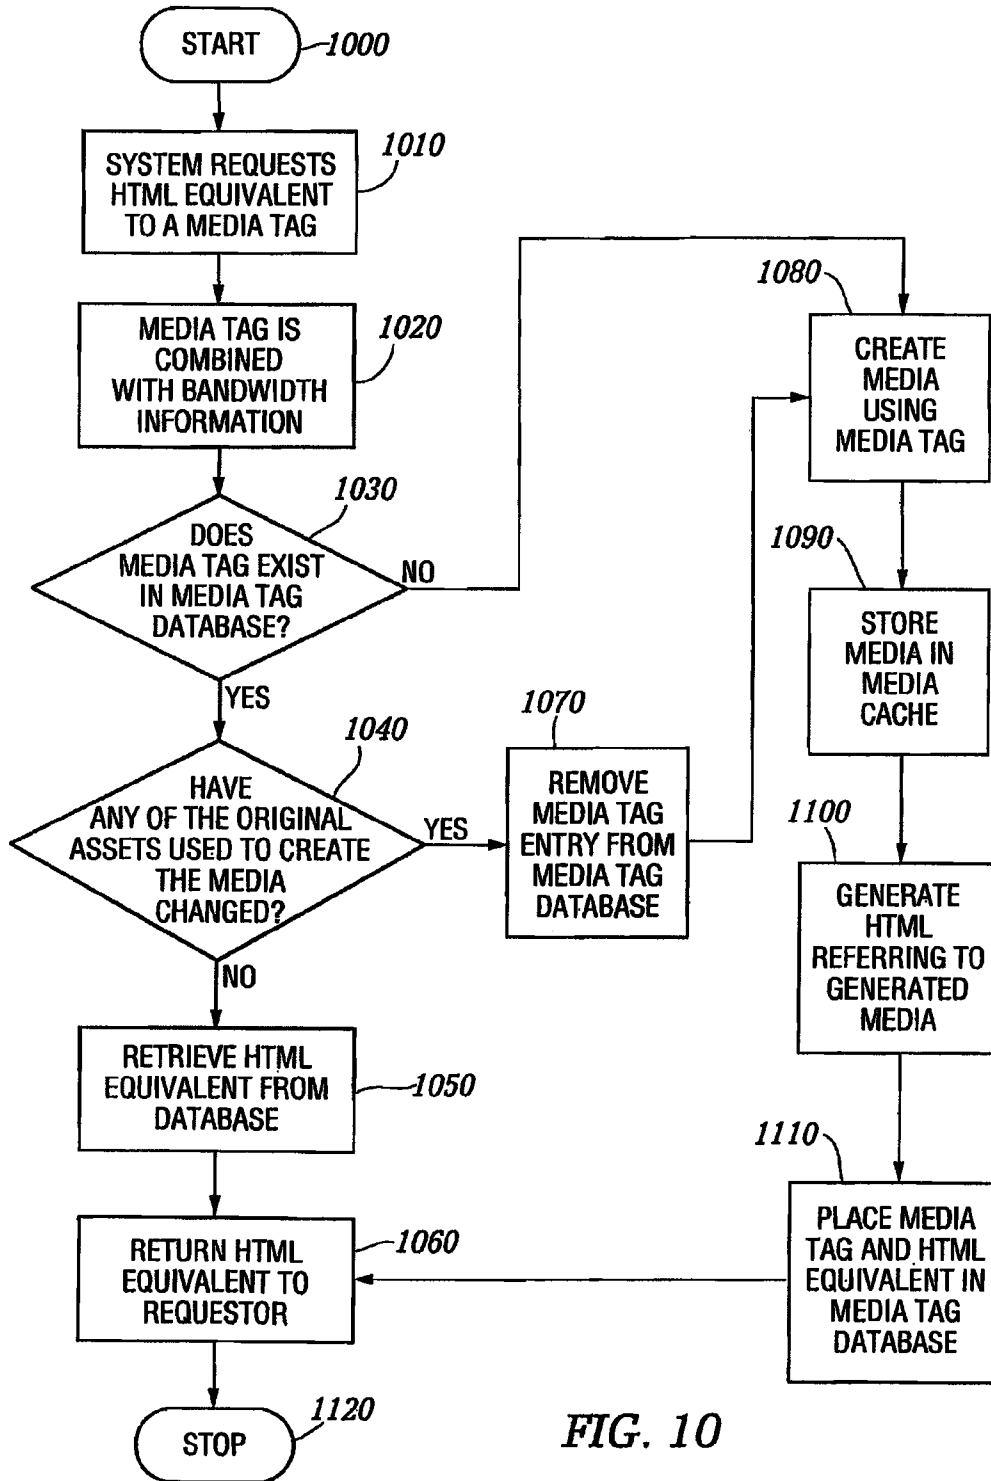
START 1000

SYSTEM REQUESTS HTML EQUIVALENT TO A MEDIA TAG 1010

MEDIA TAG IS COMBINED WITH BANDWIDTH INFORMATION 1020

DOES MEDIA TAG EXIST IN MEDIA TAG DATABASE? 1030

NO

YES

HAVE ANY OF THE ORIGINAL ASSETS USED TO CREATE THE MEDIA CHANGED? 1040

YES

NO

RETRIEVE HTML EQUIVALENT FROM DATABASE 1050

RETURN HTML EQUIVALENT TO REQUESTOR 1060

STOP 1120

1070 REMOVE MEDIA TAG ENTRY FROM MEDIA TAG DATABASE

1080 CREATE MEDIA USING MEDIA TAG

1090 STORE MEDIA IN MEDIA CACHE

1100 GENERATE HTML REFERRING TO GENERATED MEDIA

1110 PLACE MEDIA TAG AND HTML EQUIVALENT IN MEDIA TAG DATABASE

FIG. 10